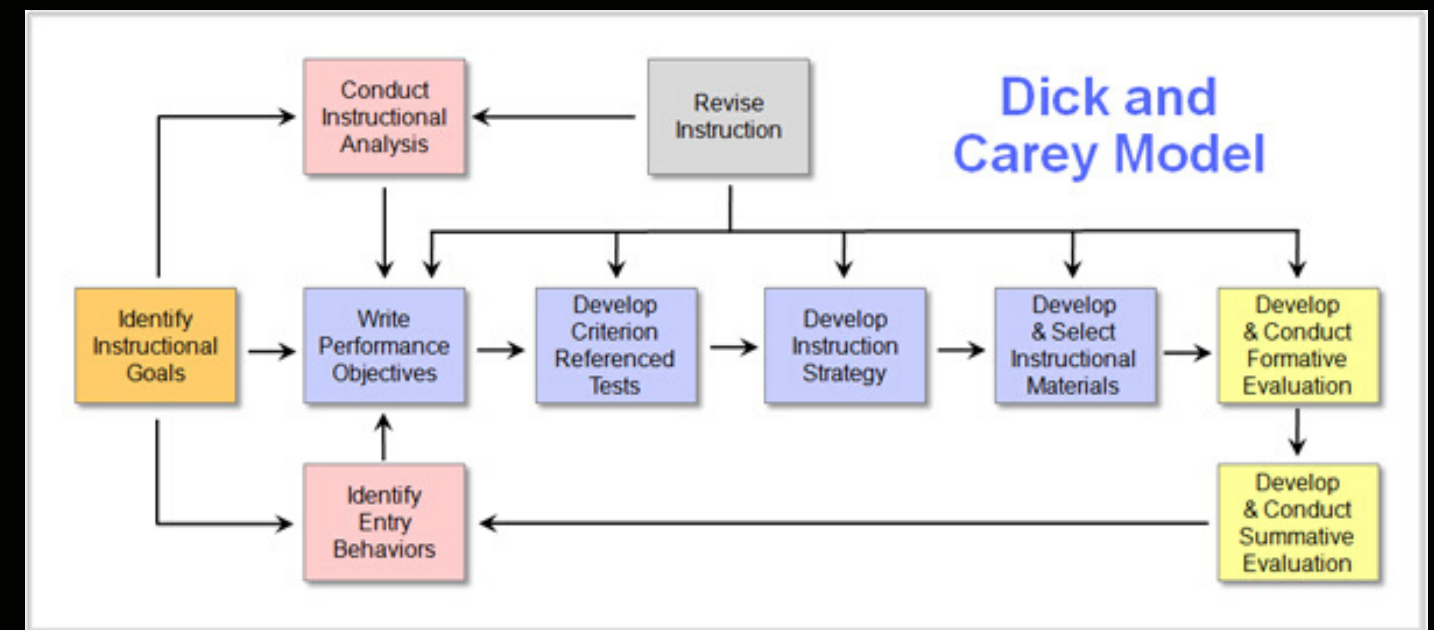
Dick and Carey Model

Conduct Instructional Analysis

Revise Instruction

Identify Instructional Goals

Write Performance Objectives

Develop Criterion Referenced Tests

Develop Instruction Strategy

Develop & Select Instructional Materials

Develop & Conduct Formative Evaluation

Identify Entry Behaviors

Develop & Conduct Summative Evaluation